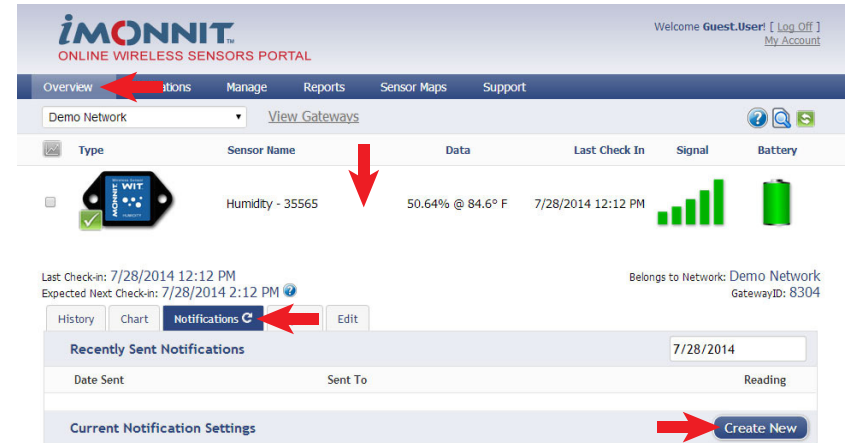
iMONNIT
ONLINE WIRELESS SENSORS PORTAL

Welcome Guest.User! [ Log Off ]
My Account

Overview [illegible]ations Manage Reports Sensor Maps Support

Demo Network View Gateways

| | Type | Sensor Name | Data | Last Check In | Signal | Battery |
|---|---|---|---|---|---|---|
| | MONNIT Wireless Sensor WIT HUMIDITY | Humidity - 35565 | 50.64% @ 84.6° F | 7/28/2014 12:12 PM | | |

Last Check-in: 7/28/2014 12:12 PM
Expected Next Check-in: 7/28/2014 2:12 PM

Belongs to Network: Demo Network
GatewayID: 8304

History Chart Notifications Edit

Recently Sent Notifications 7/28/2014

| Date Sent | Sent To | Reading |
|---|---|---|

Current Notification Settings Create New